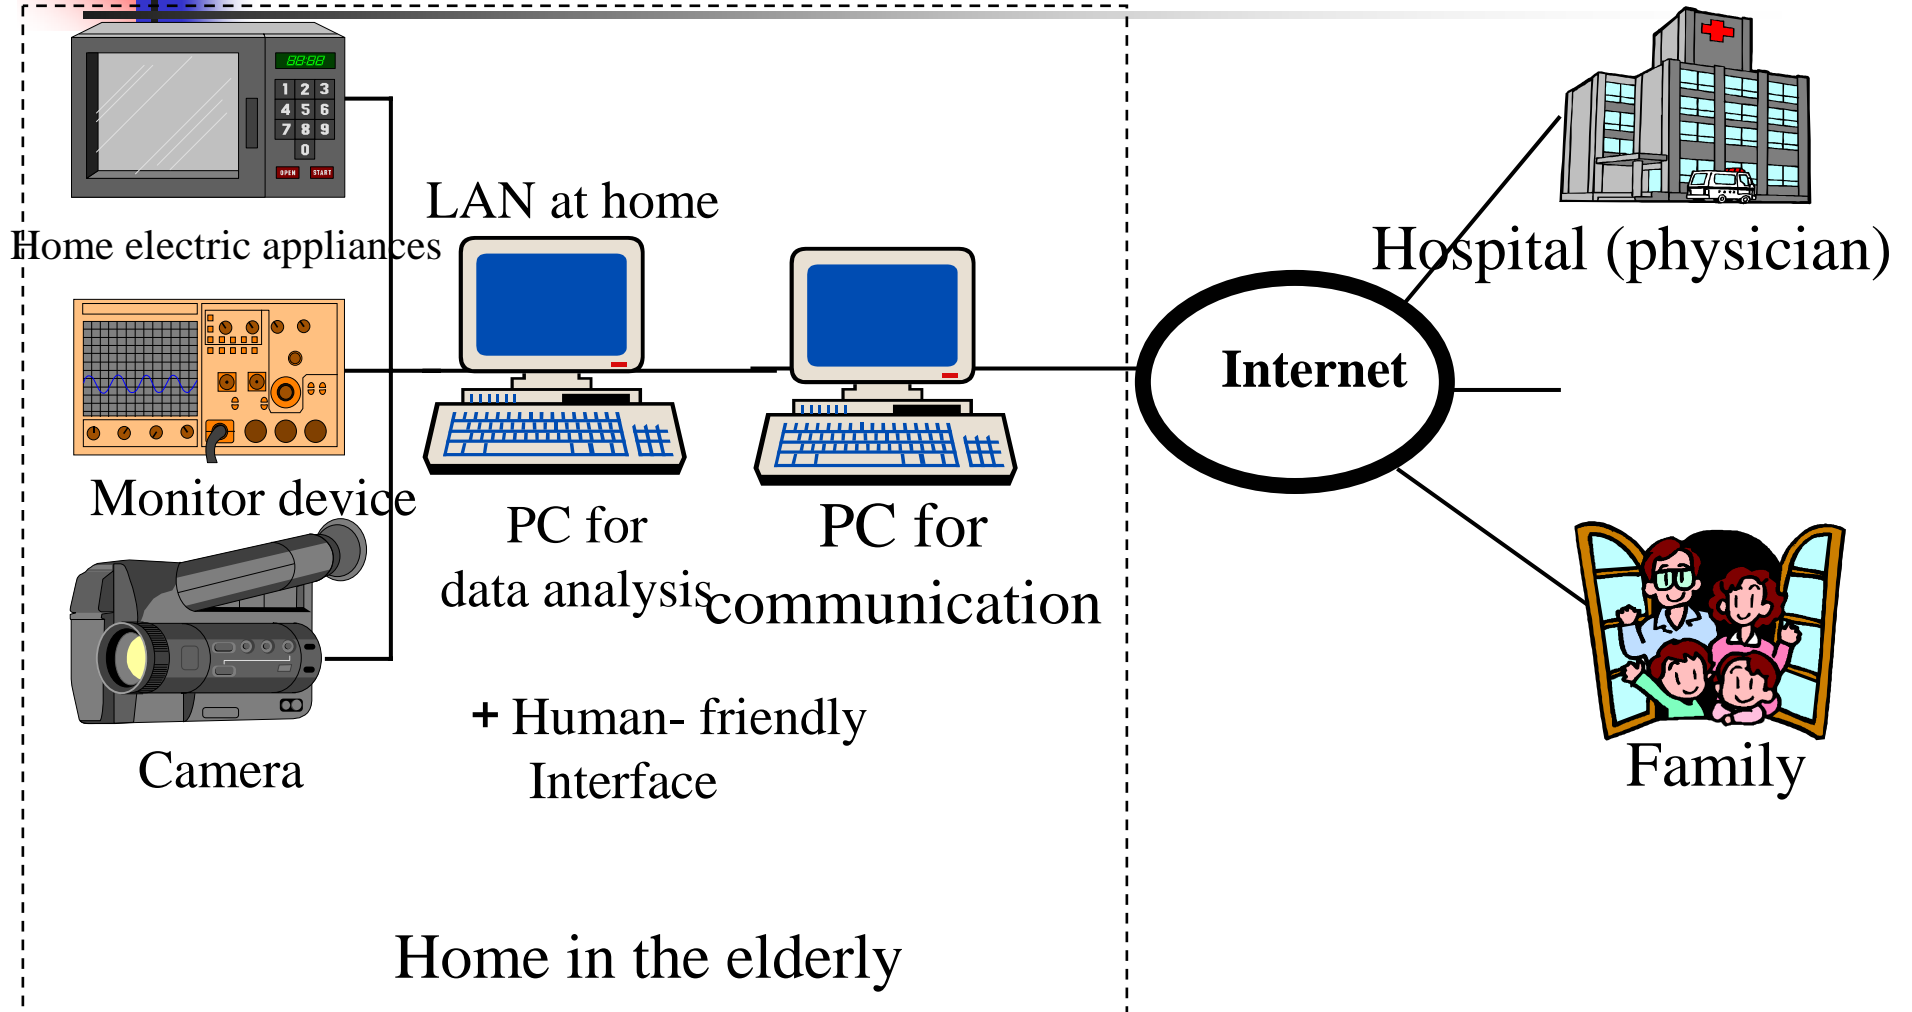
88:88
1 2 3
4 5 6
7 8 9
0
OPEN START

LAN at home

Home electric appliances

Hospital (physician)

Internet

Monitor device

PC for data analysis

PC for communication

Camera

+ Human- friendly Interface

Family

Home in the elderly